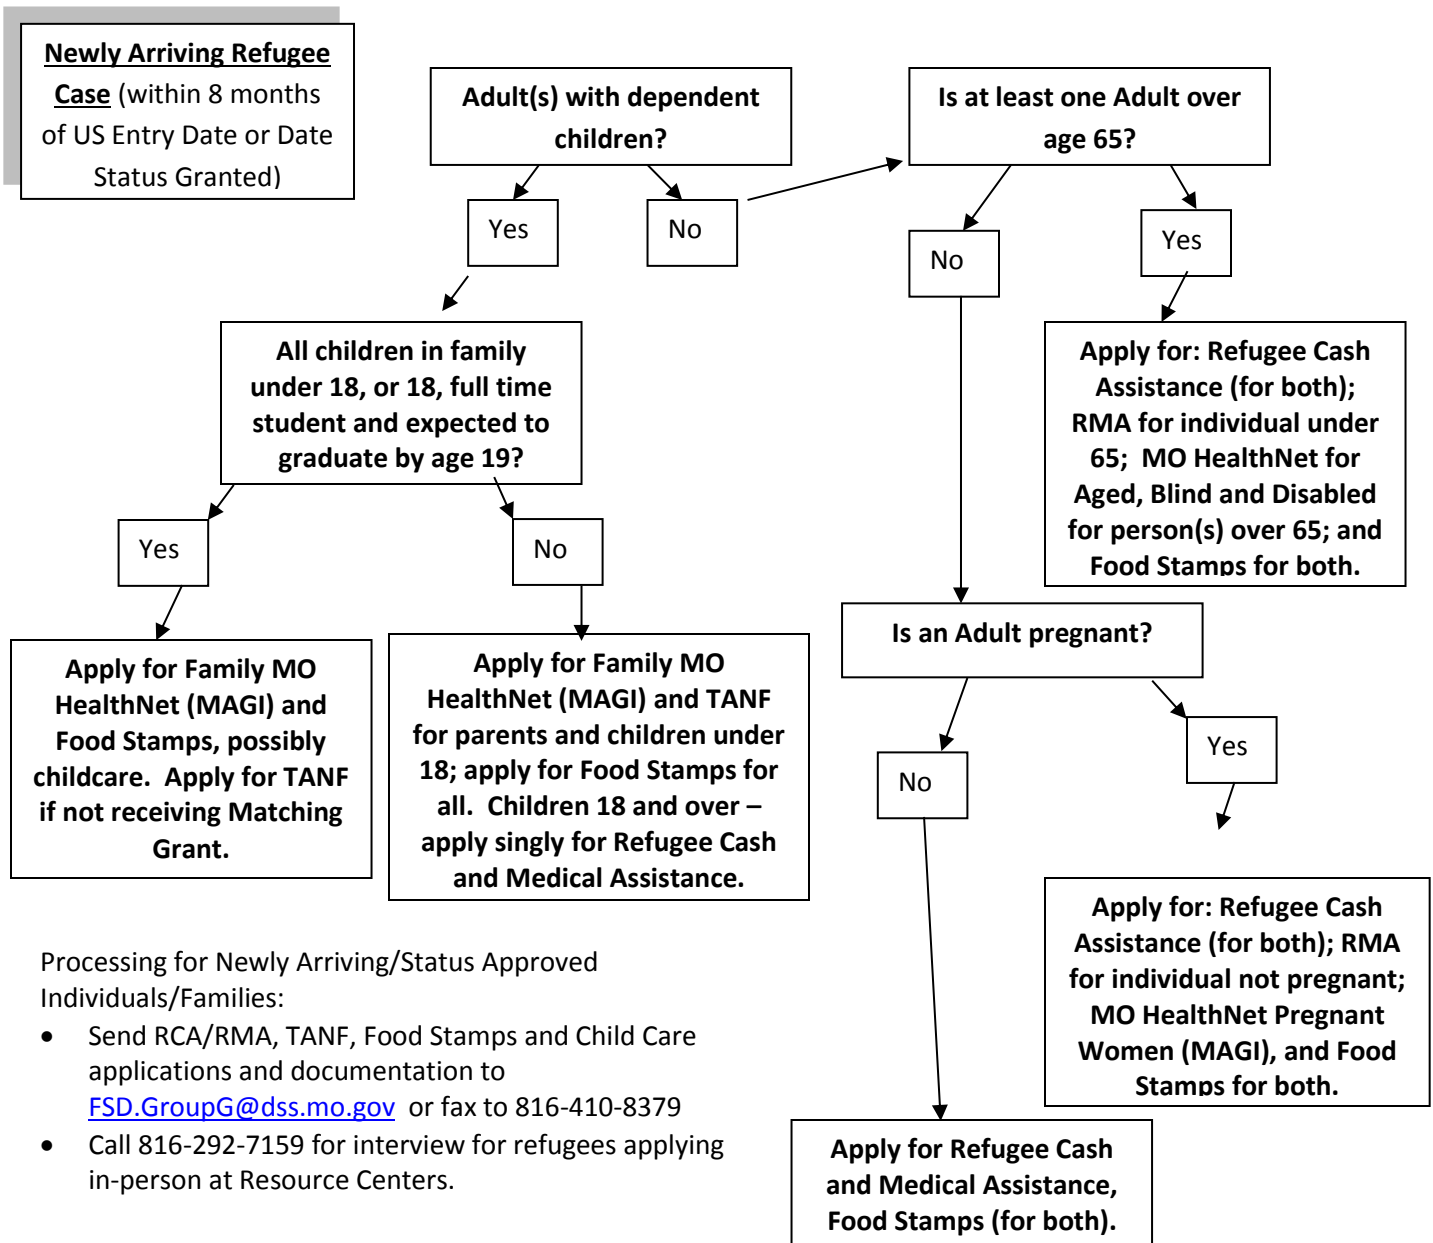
Newly Arriving Refugee Case (within 8 months of US Entry Date or Date Status Granted)

Adult(s) with dependent children?

Yes

No

Is at least one Adult over age 65?

No

Yes

All children in family under 18, or 18, full time student and expected to graduate by age 19?

Apply for: Refugee Cash Assistance (for both); RMA for individual under 65; MO HealthNet for Aged, Blind and Disabled for person(s) over 65; and Food Stamps for both.

Yes

No

Is an Adult pregnant?

Apply for Family MO HealthNet (MAGI) and Food Stamps, possibly childcare. Apply for TANF if not receiving Matching Grant.

Apply for Family MO HealthNet (MAGI) and TANF for parents and children under 18; apply for Food Stamps for all. Children 18 and over – apply singly for Refugee Cash and Medical Assistance.

No

Yes

Apply for: Refugee Cash Assistance (for both); RMA for individual not pregnant; MO HealthNet Pregnant Women (MAGI), and Food Stamps for both.

Processing for Newly Arriving/Status Approved Individuals/Families:

• Send RCA/RMA, TANF, Food Stamps and Child Care applications and documentation to FSD.GroupG@dss.mo.gov or fax to 816-410-8379
• Call 816-292-7159 for interview for refugees applying in-person at Resource Centers.

Apply for Refugee Cash and Medical Assistance, Food Stamps (for both).